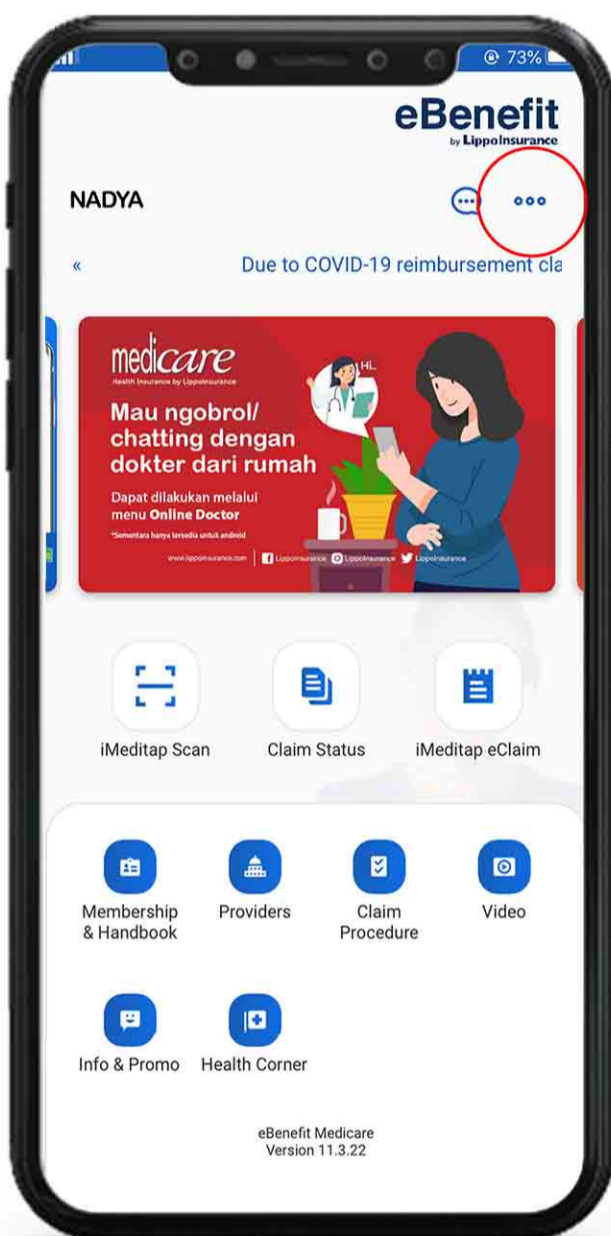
73%

eBenefit
by LippoInsurance

NADYA

«

Due to COVID-19 reimbursement cla

medicare
Health Insurance by LippoInsurance

Mau ngobrol/ chatting dengan dokter dari rumah

Dapat dilakukan melalui menu Online Doctor

*Sementara hanya tersedia untuk android

www.lippoinsurance.com | LippoInsurance | LippoInsurance | LippoInsurance

HI.

iMeditap Scan

Claim Status

iMeditap eClaim

Membership & Handbook

Providers

Claim Procedure

Video

Info & Promo

Health Corner

eBenefit Medicare
Version 11.3.22